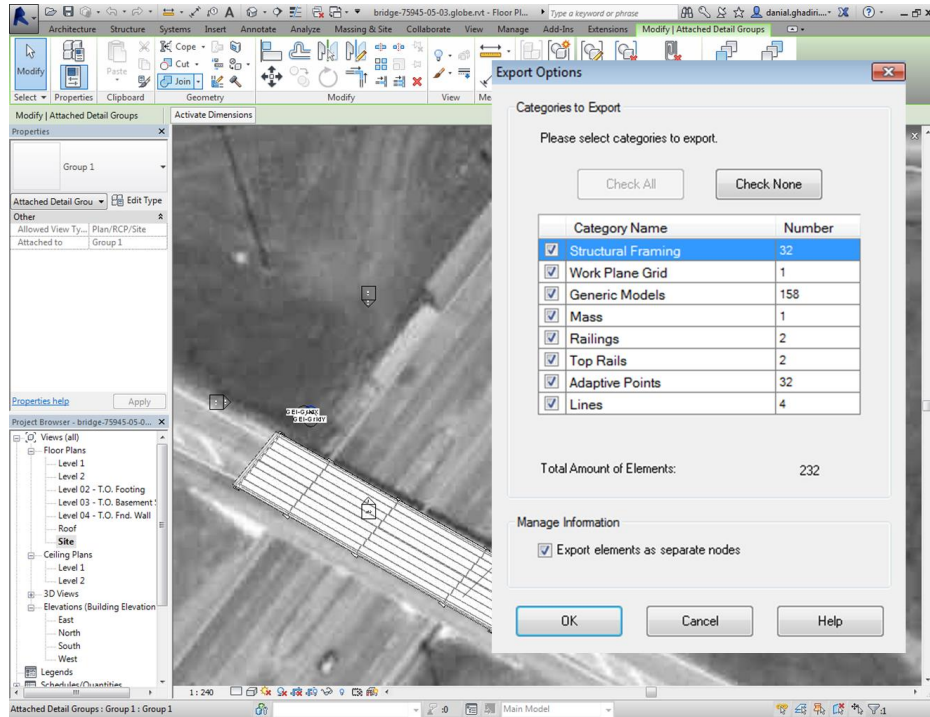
bridge-75945-05-03.globe.rvt - Floor Pl... Type a keyword or phrase danial.ghadiri...

Architecture Structure Systems Insert Annotate Analyze Massing & Site Collaborate View Manage Add-Ins Extensions Modify | Attached Detail Groups

Modify Paste Cope Cut Join

Select Properties Clipboard Geometry Modify View Me

Modify | Attached Detail Groups Activate Dimensions

Properties

Group 1

Attached Detail Grou Edit Type

Other
Allowed View Ty... Plan/RCP/Site
Attached to Group 1

Properties help Apply

Project Browser - bridge-75945-05-0...
Views (all)
Floor Plans
Level 1
Level 2
Level 02 - T.O. Footing
Level 03 - T.O. Basement
Level 04 - T.O. Fnd. Wall
Roof
Site
Ceiling Plans
Level 1
Level 2
3D Views
Elevations (Building Elevation
East
North
South
West
Legends
Schedules/Quantities

1 : 240

Attached Detail Groups : Group 1 : Group 1 :0 Main Model

Export Options

Categories to Export

Please select categories to export.

Check All Check None

| Category Name | Number |
|---|---|
| Structural Framing | 32 |
| Work Plane Grid | 1 |
| Generic Models | 158 |
| Mass | 1 |
| Railings | 2 |
| Top Rails | 2 |
| Adaptive Points | 32 |
| Lines | 4 |

Total Amount of Elements: 232

Manage Information

Export elements as separate nodes

OK Cancel Help